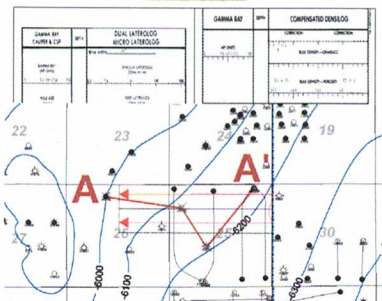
GAMMA RAY CALIPER & CSP
DUAL LATEROLOG MICRO LATEROLOG
GAMMA RAY
COMPENSATED DENSILOG
CORRECTION
BULK DENSITY - GRAMS/CC
BULK DENSITY - POROSITY
22
23
24
19
A
A'
26
25
30
-6200
-6100
-6000
-6100
-6000
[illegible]